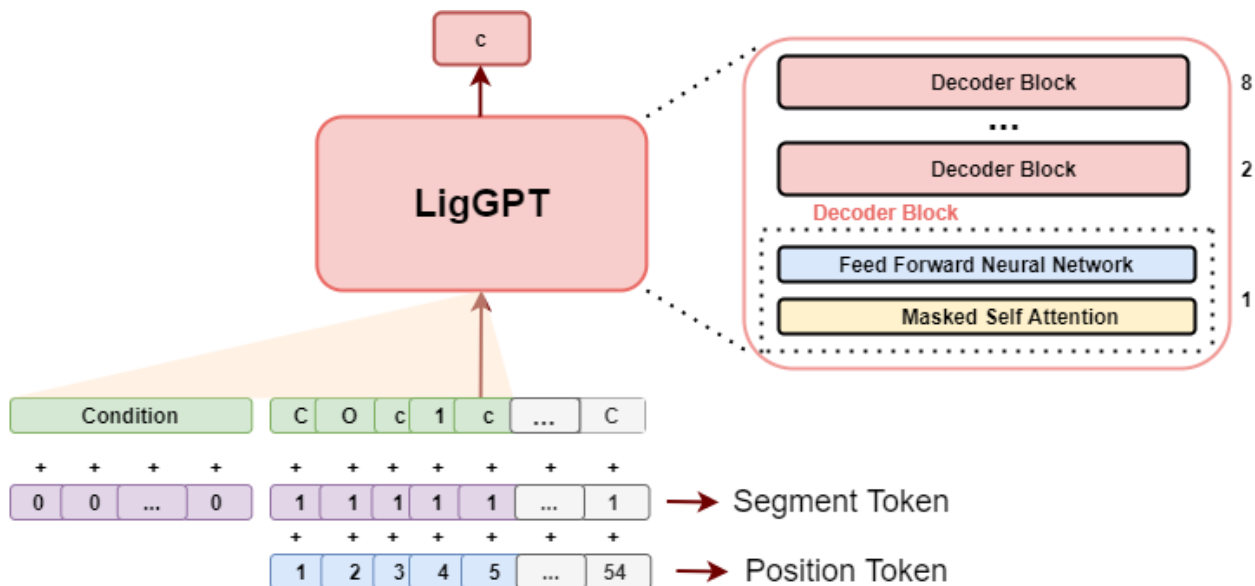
c

LigGPT

Decoder Block
8

...

Decoder Block
2

Decoder Block

Feed Forward Neural Network

Masked Self Attention
1

Condition

C O c 1 c ... C

+ + + +
+ + + + + + +

0 0 ... 0
1 1 1 1 1 ... 1
Segment Token

+ + + + + + +

1 2 3 4 5 ... 54
Position Token